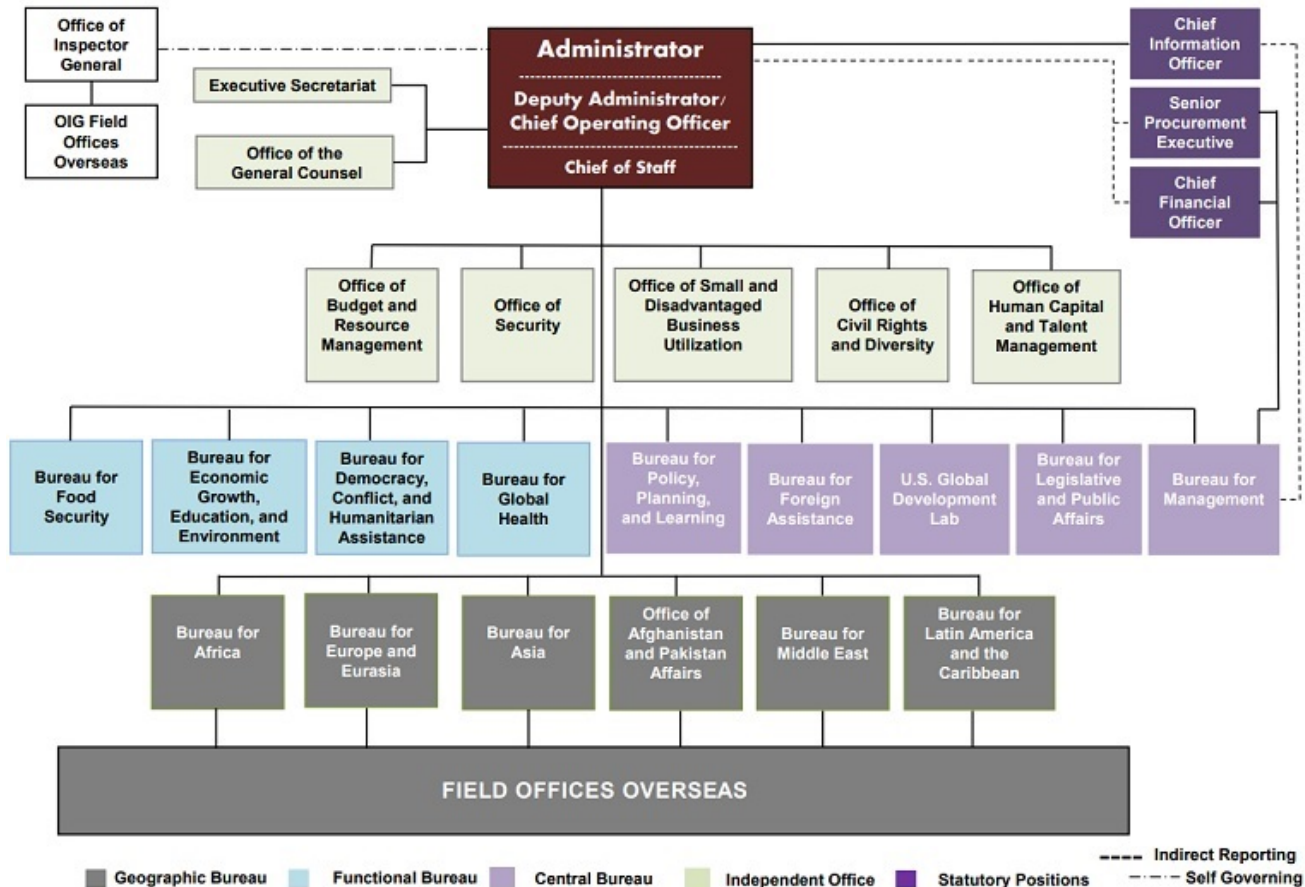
Office of Inspector General

OIG Field Offices Overseas

Executive Secretariat

Office of the General Counsel

Administrator

Deputy Administrator/ Chief Operating Officer

Chief of Staff

Chief Information Officer

Senior Procurement Executive

Chief Financial Officer

Office of Budget and Resource Management

Office of Security

Office of Small and Disadvantaged Business Utilization

Office of Civil Rights and Diversity

Office of Human Capital and Talent Management

Bureau for Food Security

Bureau for Economic Growth, Education, and Environment

Bureau for Democracy, Conflict, and Humanitarian Assistance

Bureau for Global Health

Bureau for Policy, Planning, and Learning

Bureau for Foreign Assistance

U.S. Global Development Lab

Bureau for Legislative and Public Affairs

Bureau for Management

Bureau for Africa

Bureau for Europe and Eurasia

Bureau for Asia

Office of Afghanistan and Pakistan Affairs

Bureau for Middle East

Bureau for Latin America and the Caribbean

FIELD OFFICES OVERSEAS

Geographic Bureau
Functional Bureau
Central Bureau
Independent Office
Statutory Positions
Indirect Reporting
Self Governing